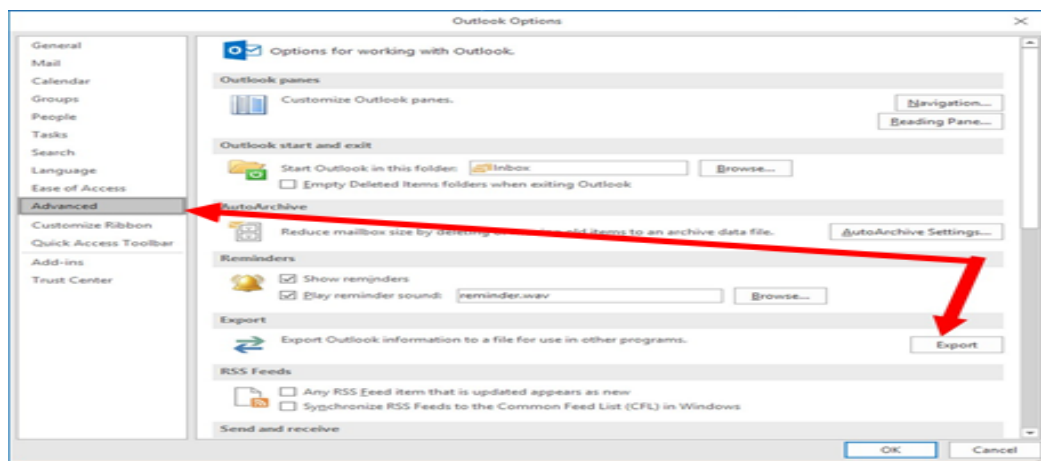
Outlook Options

General
Mail
Calendar
Groups
People
Tasks
Search
Language
Ease of Access
Advanced
Customize Ribbon
Quick Access Toolbar
Add-ins
Trust Center

Options for working with Outlook.

Outlook panes

Customize Outlook panes.

Navigation...

Reading Pane...

Outlook start and exit

Start Outlook in this folder: Inbox

Browse...

Empty Deleted Items folders when exiting Outlook

AutoArchive

Reduce mailbox size by deleting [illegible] old items to an archive data file.

AutoArchive Settings...

Reminders

Show reminders

Play reminder sound: reminder.wav

Browse...

Export

Export Outlook information to a file for use in other programs.

Export

RSS Feeds

Any RSS Feed item that is updated appears as new

Synchronize RSS Feeds to the Common Feed List (CFL) in Windows

Send and receive

OK

Cancel